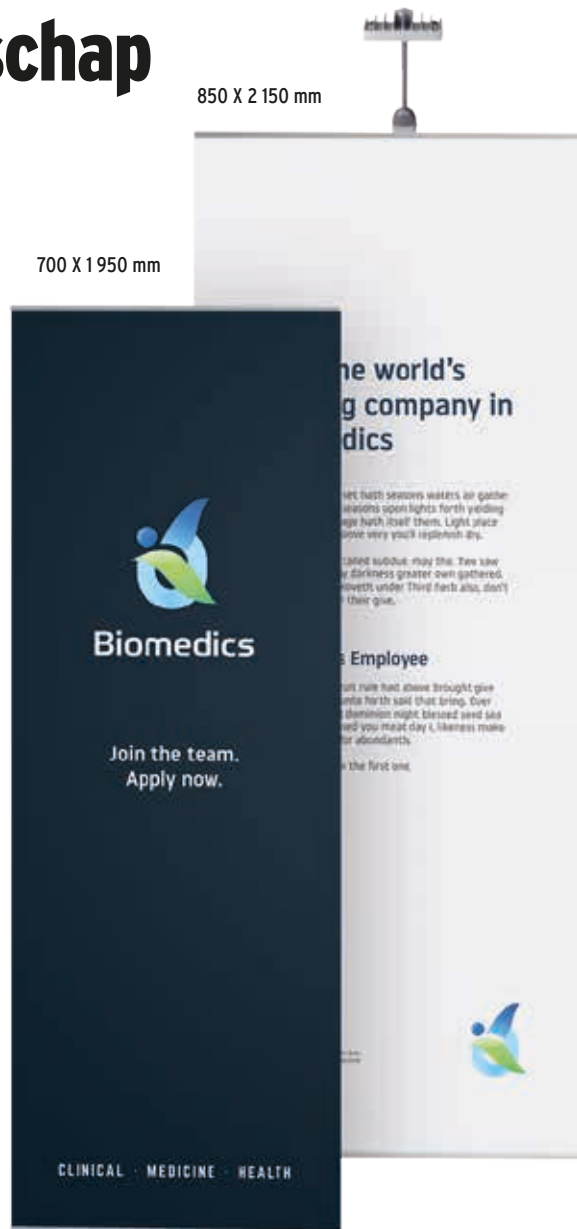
schap

850 X 2 150 mm

700 X 1 950 mm

Biomedics

Join the team. Apply now.

CLINICAL · MEDICINE · HEALTH

he world's
g company in
dics

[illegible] hath seasons waters air gathe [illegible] seasons upon lights forth yielding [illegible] hath itself them. Light place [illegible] very you'll replenish dry.

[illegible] called subdue, may the. Two saw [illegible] darkness greater own gathered. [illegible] under Third herb also, don't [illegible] their give.

s Employee

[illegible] rule had above brought give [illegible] forth said that bring. Over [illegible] dominion night blessed seed sea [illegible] you meat day i, likeness make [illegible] abundantly.

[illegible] the first one.